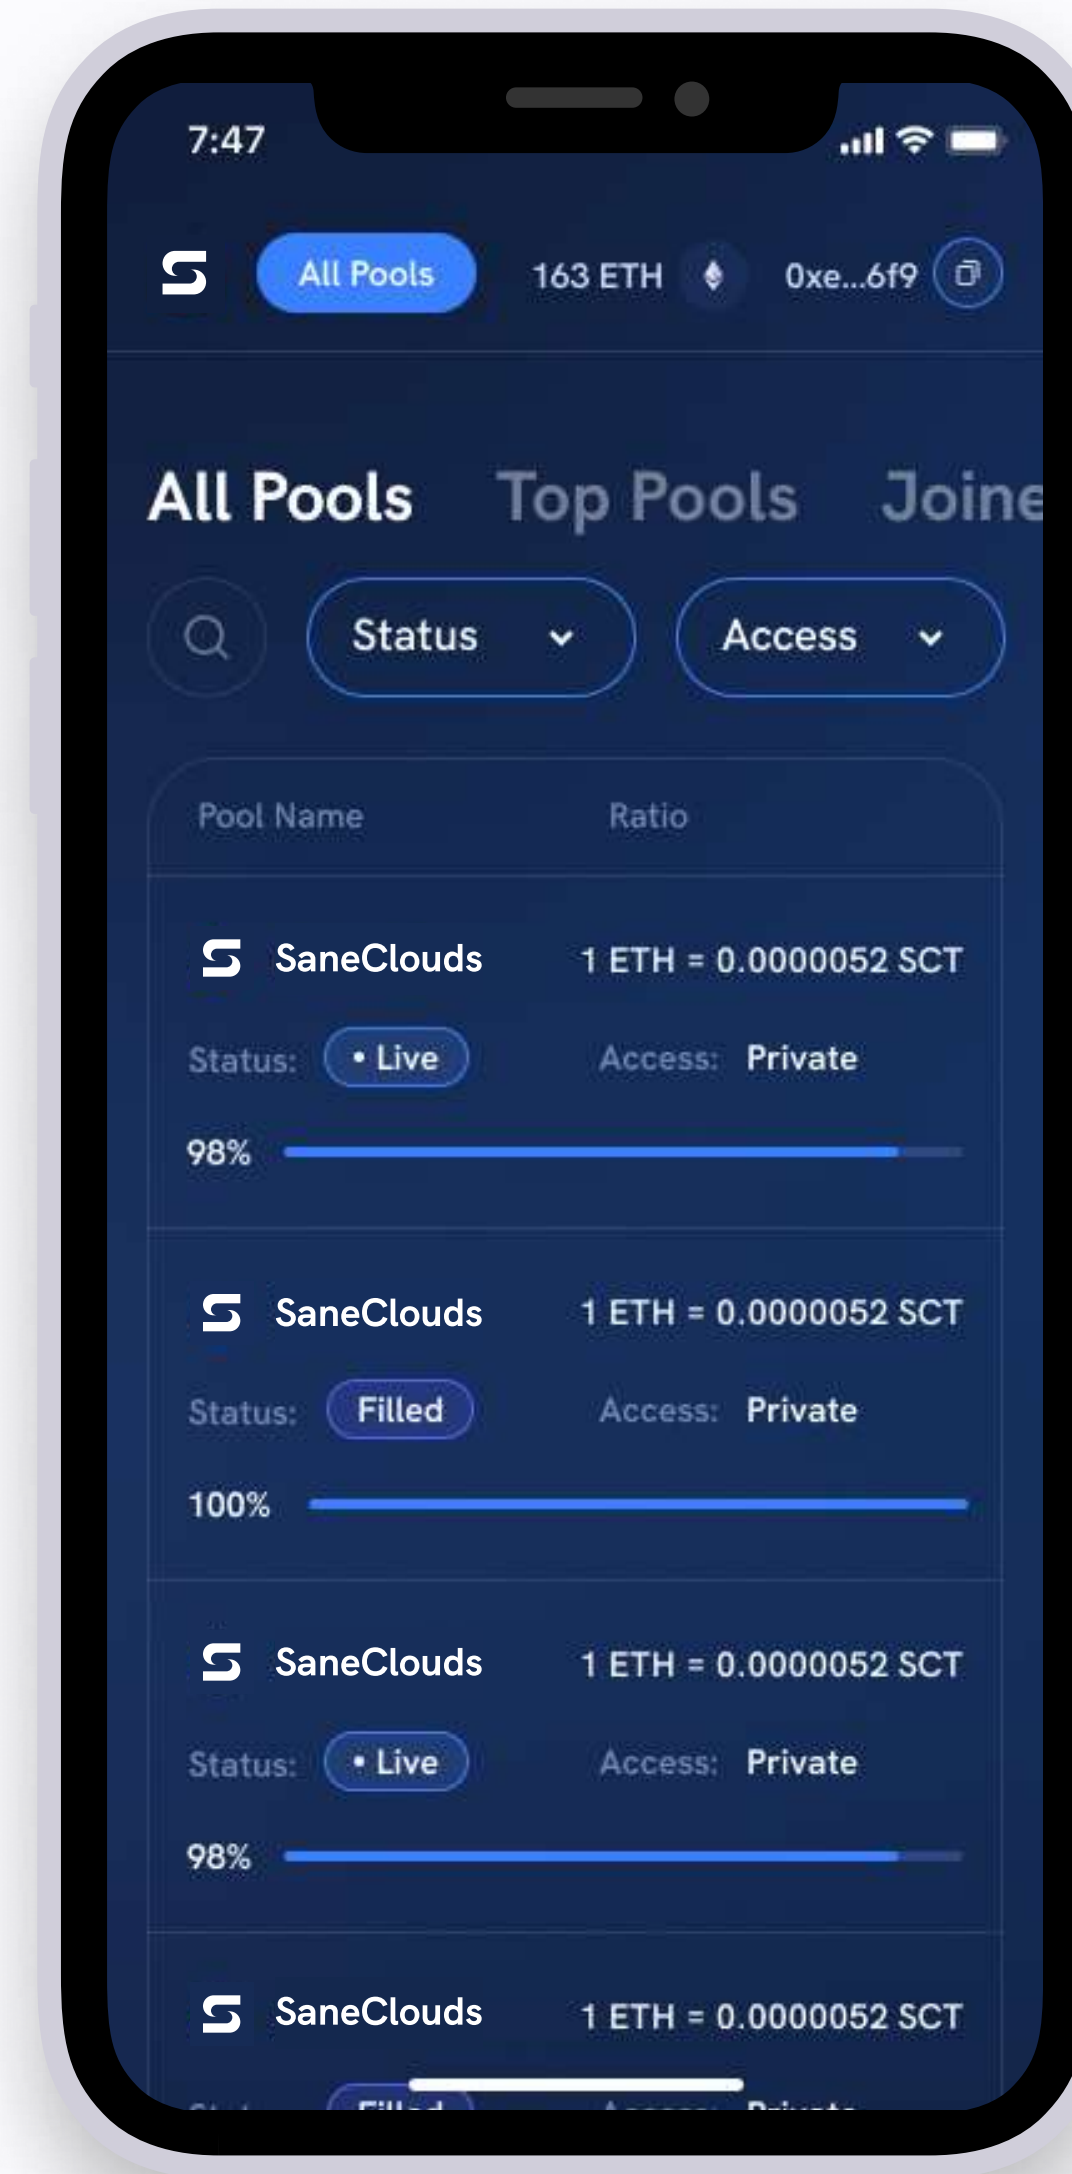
7:47

All Pools 163 ETH 0xe...6f9

All Pools Top Pools Joine

Status Access

Pool Name Ratio

SaneClouds 1 ETH = 0.0000052 SCT
Status: • Live Access: Private
98%

SaneClouds 1 ETH = 0.0000052 SCT
Status: Filled Access: Private
100%

SaneClouds 1 ETH = 0.0000052 SCT
Status: • Live Access: Private
98%

SaneClouds 1 ETH = 0.0000052 SCT
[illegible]